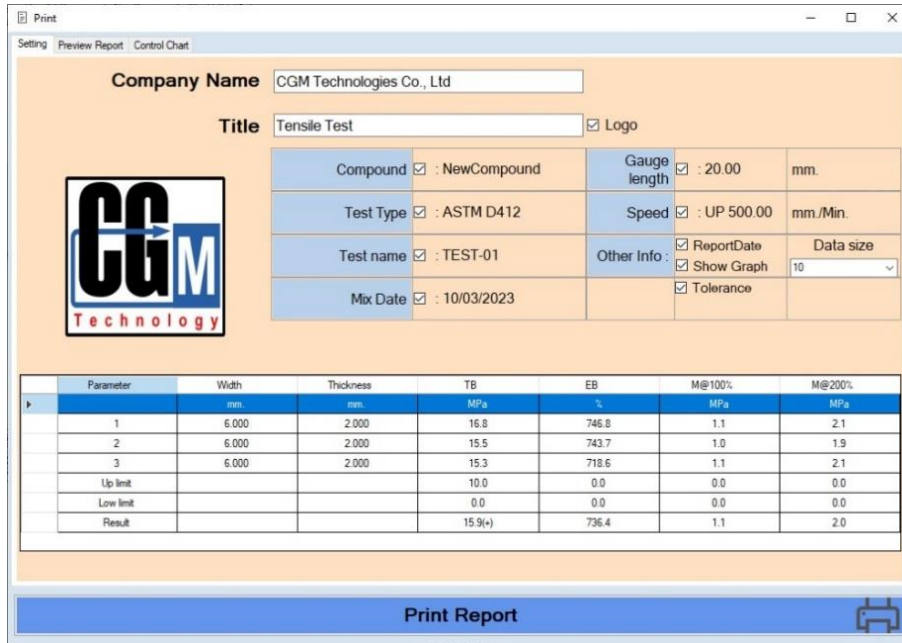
Print

Setting | Preview Report | Control Chart

Company Name CGM Technologies Co., Ltd

Title Tensile Test ☑ Logo

CGM Technology

| Compound ☑ | : NewCompound | Gauge length ☑ | : 20.00 | mm. |
|---|---|---|---|---|
| Test Type ☑ | : ASTM D412 | Speed ☑ | : UP 500.00 | mm./Min. |
| Test name ☑ | : TEST-01 | Other Info : | ☑ ReportDate ☑ Show Graph | Data size 10 |
| Mix Date ☑ | : 10/03/2023 | | ☑ Tolerance | |

| Parameter | Width | Thickness | TB | EB | M@100% | M@200% |
|---|---|---|---|---|---|---|
| | mm. | mm. | MPa | % | MPa | MPa |
| 1 | 6.000 | 2.000 | 16.8 | 746.8 | 1.1 | 2.1 |
| 2 | 6.000 | 2.000 | 15.5 | 743.7 | 1.0 | 1.9 |
| 3 | 6.000 | 2.000 | 15.3 | 718.6 | 1.1 | 2.1 |
| Up limit | | | 10.0 | 0.0 | 0.0 | 0.0 |
| Low limit | | | 0.0 | 0.0 | 0.0 | 0.0 |
| Result | | | 15.9(+) | 736.4 | 1.1 | 2.0 |

Print Report